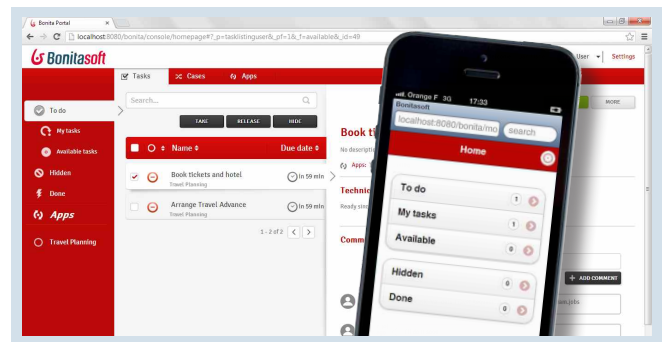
Bonita Portal ×

localhost:8080/bonita/console/homepage#?_p=tasklistinguser&_pf=1&_f=available&_id=49

Bonitasoft

User ▾ Settings

Tasks Cases Apps

To do
My tasks
Available tasks
Hidden
Done
Apps
Travel Planning

Search...

TAKE RELEASE HIDE

Name ♦ Due date ♦

Book tickets and hotel
Travel Planning
In 59 min

Arrange Travel Advance
Travel Planning
In 59 min

1 - 2 of 2

MORE

Book ti
No descripti
Apps:

Technic
Ready sin

Comm

ADD COMMENT

Orange F 3G 17:33
Bonitasoft
localhost:8080/bonita/mo search

Home

To do 1
My tasks 1
Available 0

Hidden 0
Done 0